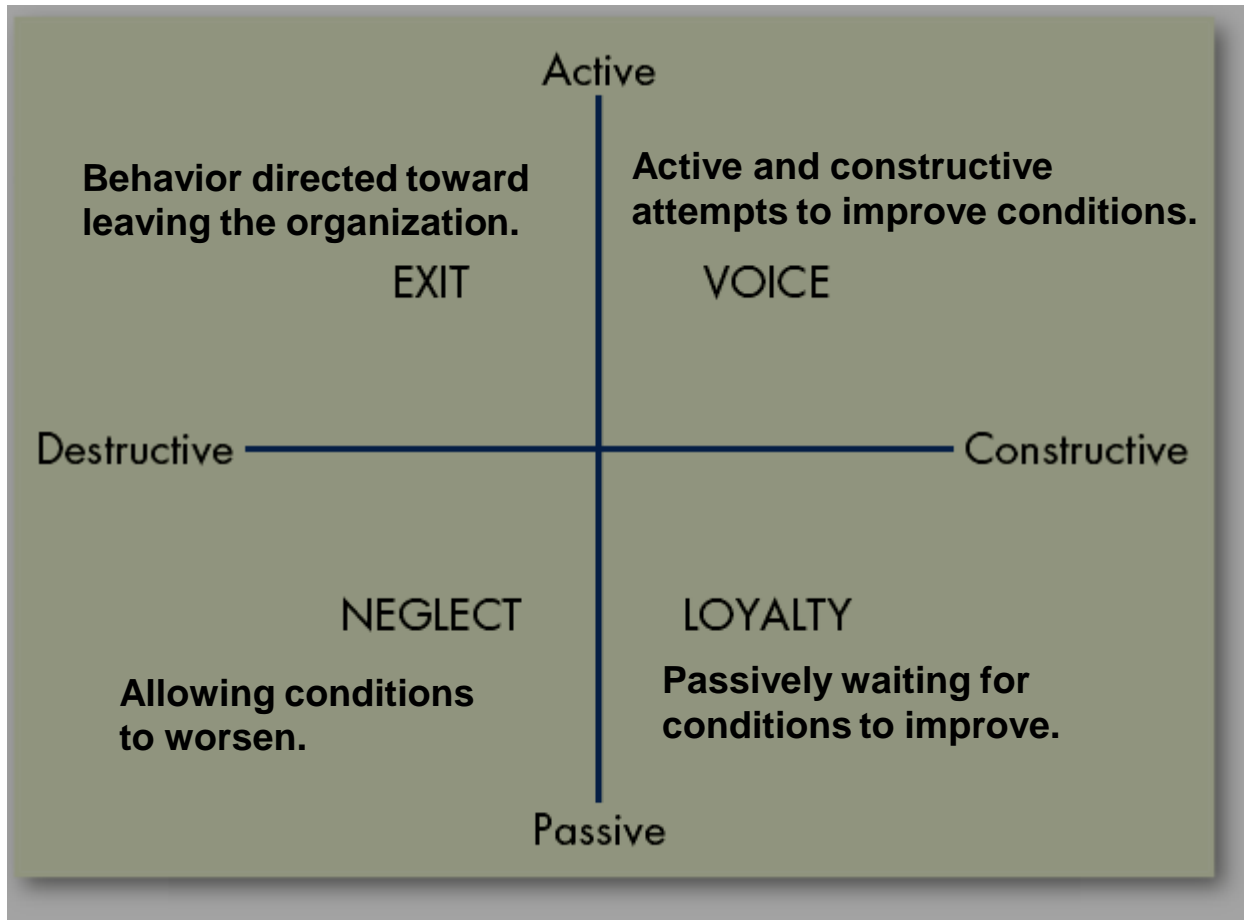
Active

Behavior directed toward leaving the organization.

Active and constructive attempts to improve conditions.

EXIT

VOICE

Destructive

Constructive

NEGLECT

LOYALTY

Allowing conditions to worsen.

Passively waiting for conditions to improve.

Passive